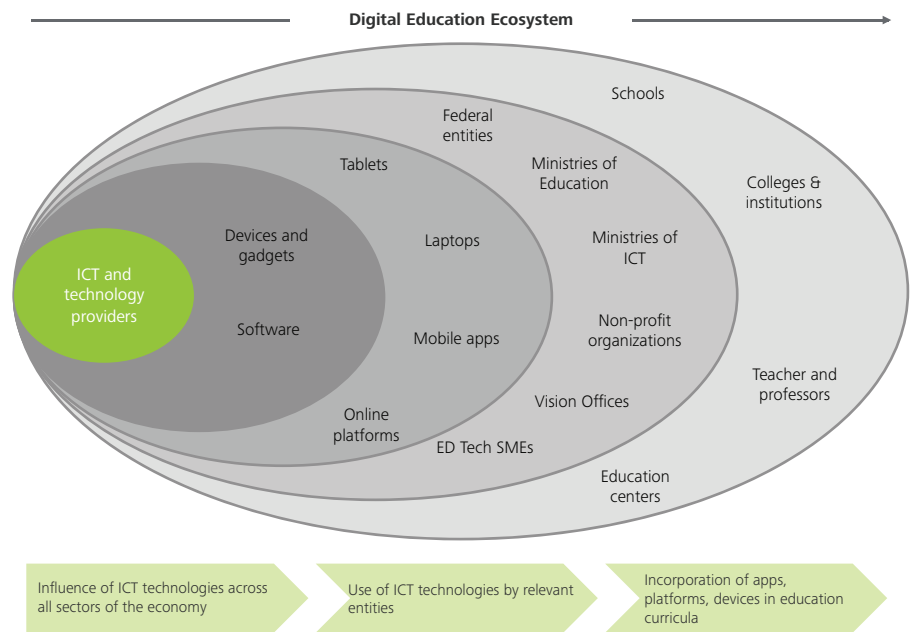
Digital Education Ecosystem

ICT and technology providers

Devices and gadgets

Software

Tablets

Laptops

Mobile apps

Online platforms

Federal entities

Ministries of Education

Ministries of ICT

Non-profit organizations

Vision Offices

ED Tech SMEs

Schools

Colleges & institutions

Teacher and professors

Education centers

Influence of ICT technologies across all sectors of the economy

Use of ICT technologies by relevant entities

Incorporation of apps, platforms, devices in education curricula